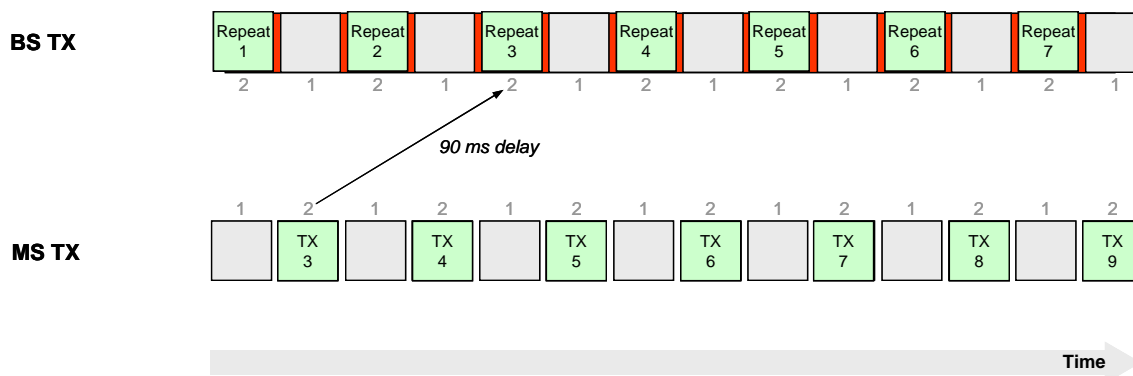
BS TX

Repeat 1 | | Repeat 2 | | Repeat 3 | | Repeat 4 | | Repeat 5 | | Repeat 6 | | Repeat 7 |

2 1 2 1 2 1 2 1 2 1 2 1 2 1

90 ms delay

1 2 1 2 1 2 1 2 1 2 1 2 1 2

MS TX

| TX 3 | | TX 4 | | TX 5 | | TX 6 | | TX 7 | | TX 8 | | TX 9

Time